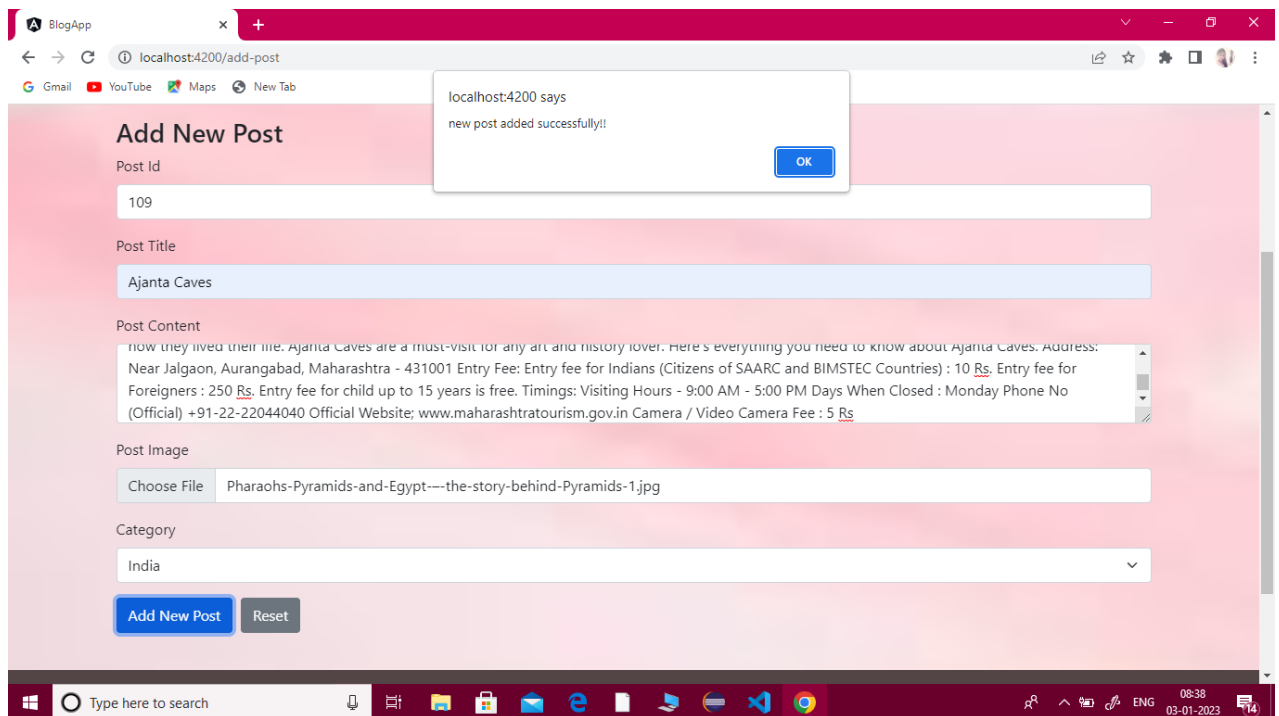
BlogApp

localhost:4200/add-post

Gmail YouTube Maps New Tab

localhost:4200 says

new post added successfully!!

OK

Add New Post

Post Id

109

Post Title

Ajanta Caves

Post Content

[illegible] Near Jalgaon, Aurangabad, Maharashtra - 431001 Entry Fee: Entry fee for Indians (Citizens of SAARC and BIMSTEC Countries) : 10 Rs. Entry fee for Foreigners : 250 Rs. Entry fee for child up to 15 years is free. Timings: Visiting Hours - 9:00 AM - 5:00 PM Days When Closed : Monday Phone No (Official) +91-22-22044040 Official Website; www.maharashtratourism.gov.in Camera / Video Camera Fee : 5 Rs

Post Image

Choose File Pharaohs-Pyramids-and-Egypt-–-the-story-behind-Pyramids-1.jpg

Category

India

Add New Post Reset

Type here to search

ENG 08:38 03-01-2023

14